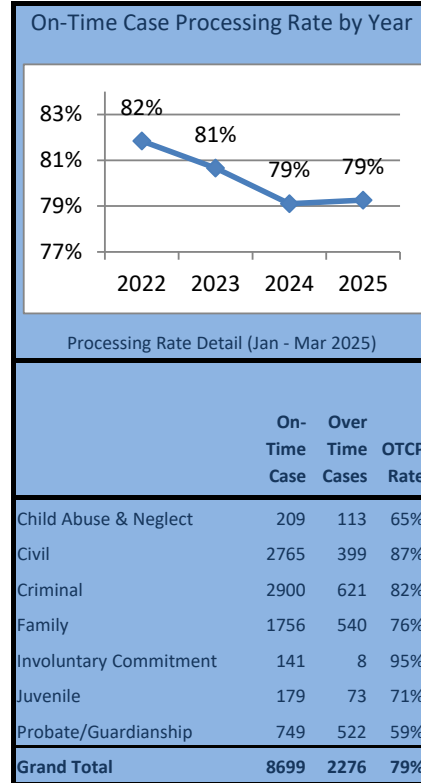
On-Time Case Processing Rate by Year

83%
81%
79%
77%

82%
81%
79%
79%

2022 2023 2024 2025

Processing Rate Detail (Jan - Mar 2025)

| | On-Time Case | Over Time Cases | OTCP Rate |
|---|---|---|---|
| Child Abuse & Neglect | 209 | 113 | 65% |
| Civil | 2765 | 399 | 87% |
| Criminal | 2900 | 621 | 82% |
| Family | 1756 | 540 | 76% |
| Involuntary Commitment | 141 | 8 | 95% |
| Juvenile | 179 | 73 | 71% |
| Probate/Guardianship | 749 | 522 | 59% |
| **Grand Total** | **8699** | **2276** | **79%** |